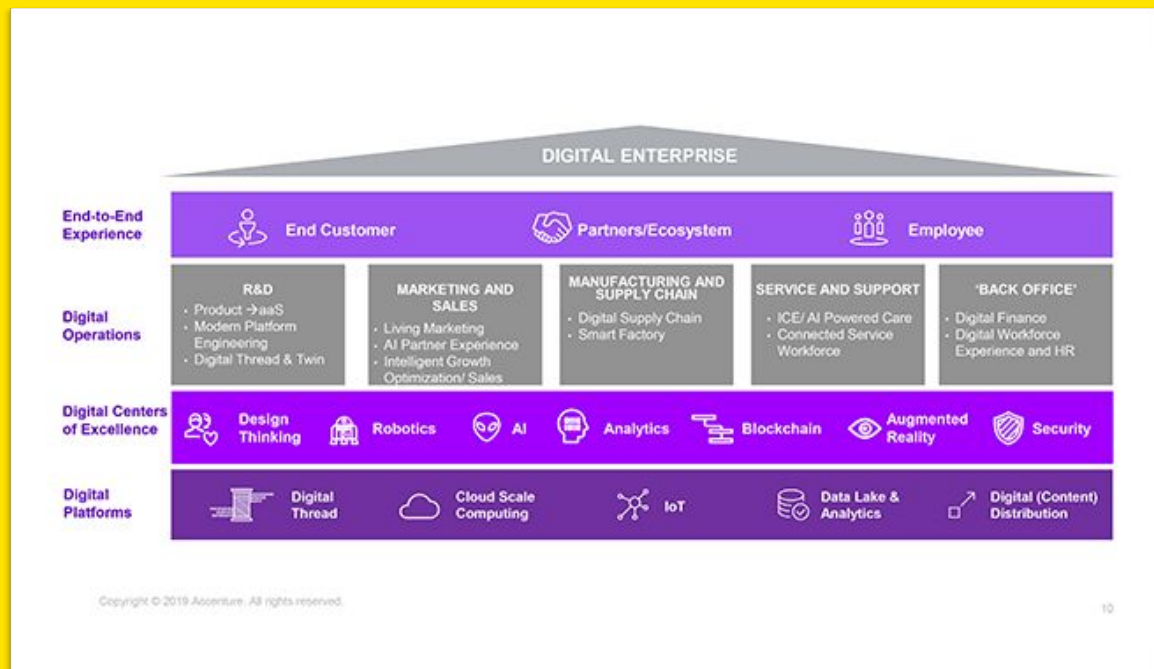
DIGITAL ENTERPRISE

End-to-End Experience

End Customer

Partners/Ecosystem

Employee

Digital Operations

R&D
• Product →aaS
• Modern Platform Engineering
• Digital Thread & Twin

MARKETING AND SALES
• Living Marketing
• AI Partner Experience
• Intelligent Growth Optimization/ Sales

MANUFACTURING AND SUPPLY CHAIN
• Digital Supply Chain
• Smart Factory

SERVICE AND SUPPORT
• ICE/ AI Powered Care
• Connected Service Workforce

'BACK OFFICE'
• Digital Finance
• Digital Workforce Experience and HR

Digital Centers of Excellence

Design Thinking

Robotics

AI

Analytics

Blockchain

Augmented Reality

Security

Digital Platforms

Digital Thread

Cloud Scale Computing

IoT

Data Lake & Analytics

Digital (Content) Distribution

Copyright © 2019 Accenture. All rights reserved.

10